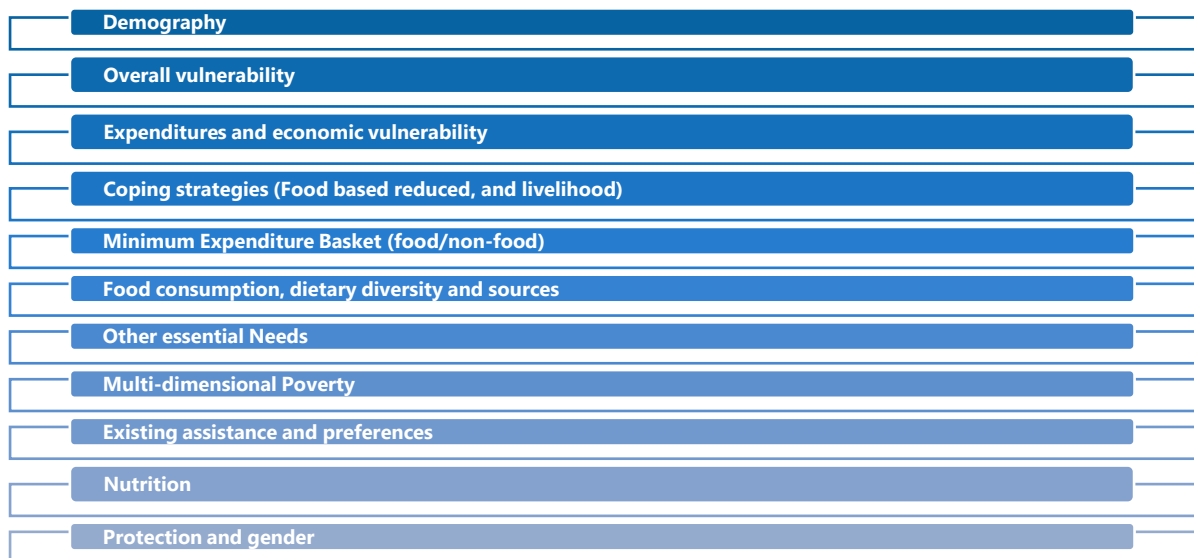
Demography

Overall vulnerability

Expenditures and economic vulnerability

Coping strategies (Food based reduced, and livelihood)

Minimum Expenditure Basket (food/non-food)

Food consumption, dietary diversity and sources

Other essential Needs

Multi-dimensional Poverty

Existing assistance and preferences

Nutrition

Protection and gender